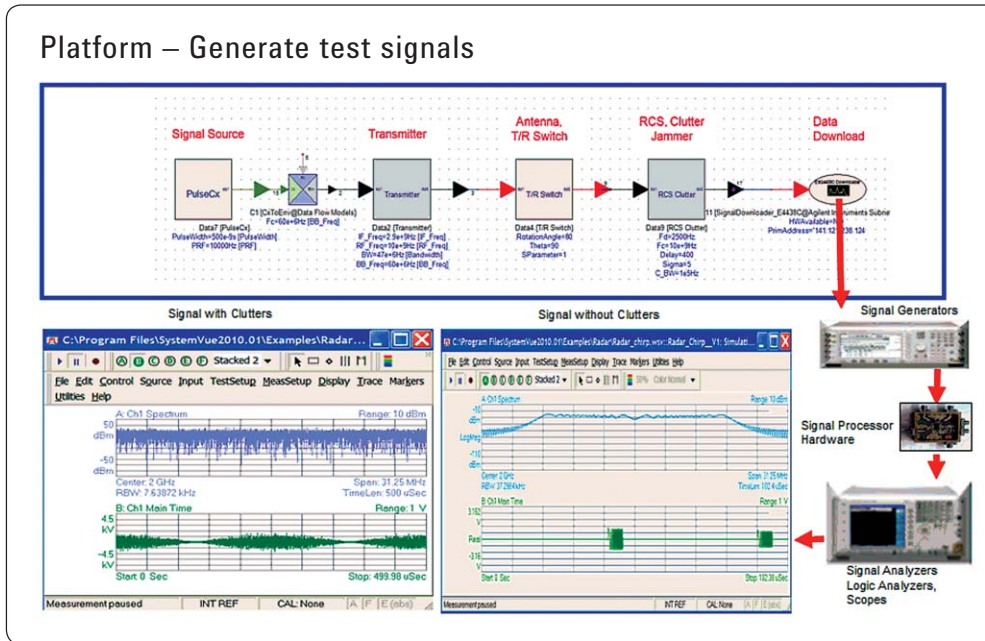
Platform – Generate test signals

Signal Source

Transmitter

Antenna, T/R Switch

RCS, Clutter Jammer

Data Download

PulseCx

Data7 [PulseCx]
PulseWidth=500e-9s [PulseWidth]
PRF=10000Hz [PRF]

C1 [CxToEnv@Data Flow Models]
Fc=60e+6Hz [BB_Freq]

Transmitter

Data2 [Transmitter]
IF_Freq=2.9e+9Hz [IF_Freq]
RF_Freq=10e+9Hz [RF_Freq]
BW=47e+6Hz [Bandwidth]
BB_Freq=60e+6Hz [BB_Freq]

T/R Switch

Data4 [T/R Switch]
RotationAngle=60
Theta=90
SParameter=1

RCS Clutter

Data9 [RCS Clutter]
Fd=2500Hz
Fc=10e+9Hz
Delay=400
C_Sigma=5
C_BW=1e5Hz

E4438C Download

11 [SignalDownloader_E4438C@Agilent Instruments Subne
HWAvailable=N
PrimAddress="141.121.236.124

Signal with Clutters

Signal without Clutters

C:\Program Files\SystemVue2010.01\Examples\Radar...

Stacked 2

File Edit Control Source Input TestSetup MeasSetup Display Trace Markers Utilities Help

A: Ch1 Spectrum
Range: 10 dBm
50 dBm
-50 dBm
Center: 2 GHz
Span: 31.25 MHz
RBW: 7.63872 kHz
TimeLen: 500 uSec
B: Ch1 Main Time
Range: 1 V
4.5 kV
-4.5 kV
Start 0 Sec
Stop: 499.98 uSec

Measurement paused
INT REF
CAL: None
A F E (abs)

C:\Program Files\SystemVue2010.01\Examples\Radar\Radar_chirp.wsv::Radar_Chirp_V1: Simulati...

File Edit Control Source Input TestSetup MeasSetup Display Trace Markers Utilities Help

Stacked 2

Color Normal

A: Ch1 Spectrum
Range 10 dBm
-10 dBm
LogMag
-110 dBm
Center 2 GHz
Span 31.25 MHz
RBW 37.2984 kHz
TimeLen 102.4 uSec
B: Ch1 Main Time
Range 1 V
3.162 V
Real
-3.16 V
Start 0 Sec
Stop 102.38 uSec

Measurement paused
INT REF
CAL None
A F E (abs)

Signal Generators

Signal Processor Hardware

Signal Analyzers
Logic Analyzers,
Scopes